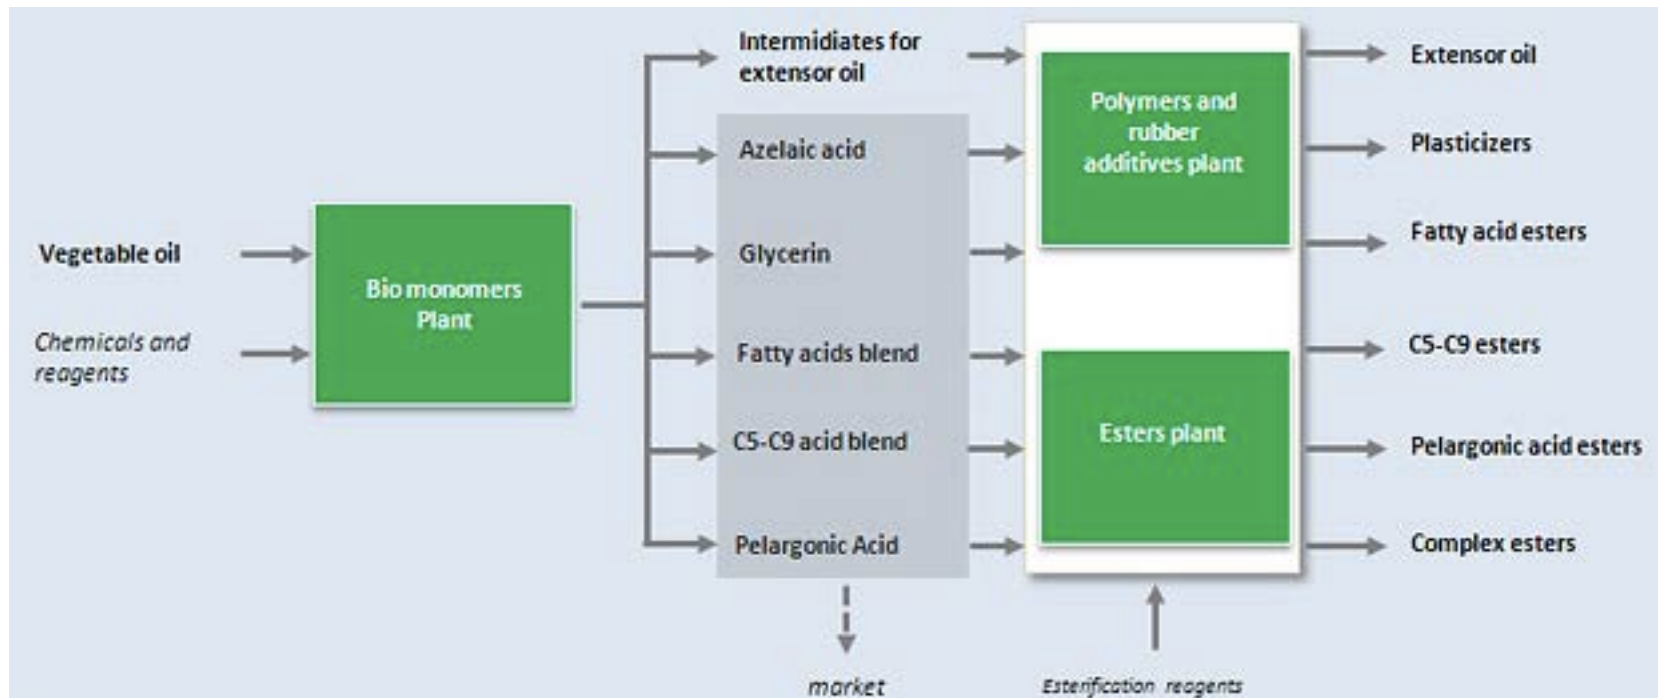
Vegetable oil

Chemicals and reagents

Bio monomers Plant

Intermidiates for extensor oil

Azelaic acid

Glycerin

Fatty acids blend

C5-C9 acid blend

Pelargonic Acid

market

Polymers and rubber additives plant

Esters plant

Esterification reagents

Extensor oil

Plasticizers

Fatty acid esters

C5-C9 esters

Pelargonic acid esters

Complex esters